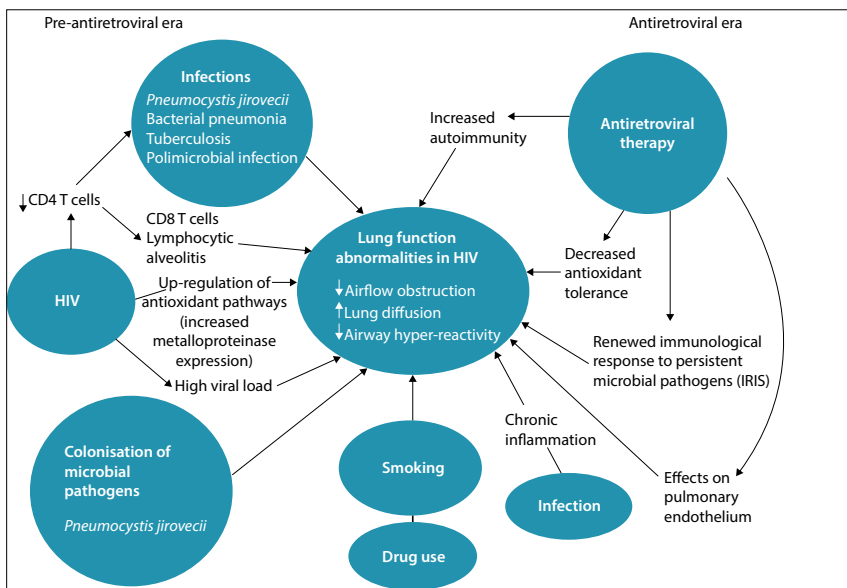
Pre-antiretroviral era

Antiretroviral era

Infections
Pneumocystis jirovecii
Bacterial pneumonia
Tuberculosis
Polimicrobial infection

Increased autoimmunity

Antiretroviral therapy

↓CD4 T cells

CD8 T cells
Lymphocytic alveolitis

Lung function abnormalities in HIV
↓Airflow obstruction
↑Lung diffusion
↓Airway hyper-reactivity

Decreased antioxidant tolerance

HIV

Up-regulation of antioxidant pathways (increased metalloproteinase expression)

High viral load

Renewed immunological response to persistent microbial pathogens (IRIS)

Colonisation of microbial pathogens
Pneumocystis jirovecii

Chronic inflammation

Smoking

Infection

Effects on pulmonary endothelium

Drug use